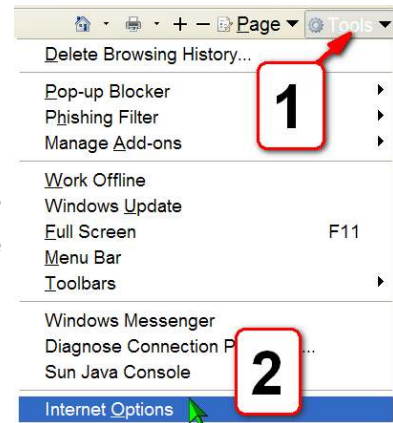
+ − Page ▼ Tools ▼

Delete Browsing History...

Pop-up Blocker
Phishing Filter
Manage Add-ons

1

Work Offline
Windows Update
Full Screen F11
Menu Bar
Toolbars

Windows Messenger
Diagnose Connection P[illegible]...
Sun Java Console

2

Internet Options